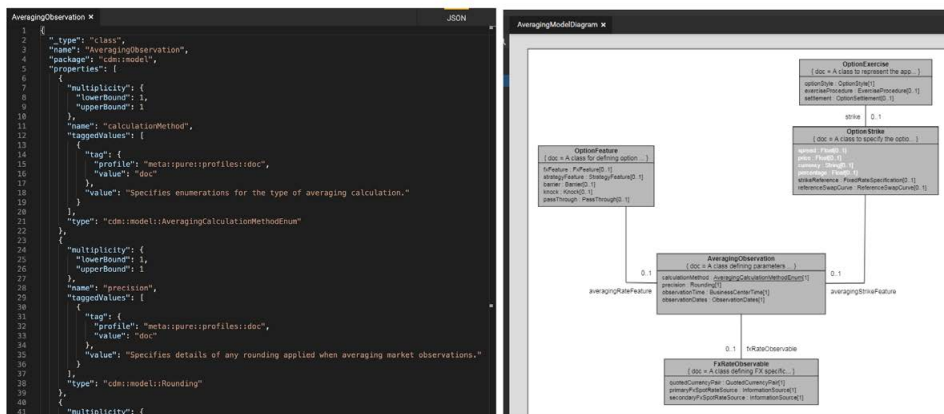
AveragingObservation ×
JSON

1 {
2 "_type": "class",
3 "name": "AveragingObservation",
4 "package": "cdm::model",
5 "properties": [
6 {
7 "multiplicity": {
8 "lowerBound": 1,
9 "upperBound": 1
10 },
11 "name": "calculationMethod",
12 "taggedValues": [
13 {
14 "tag": {
15 "profile": "meta::pure::profiles::doc",
16 "value": "doc"
17 },
18 "value": "Specifies enumerations for the type of averaging calculation."
19 }
20 ],
21 "type": "cdm::model::AveragingCalculationMethodEnum"
22 },
23 {
24 "multiplicity": {
25 "lowerBound": 1,
26 "upperBound": 1
27 },
28 "name": "precision",
29 "taggedValues": [
30 {
31 "tag": {
32 "profile": "meta::pure::profiles::doc",
33 "value": "doc"
34 },
35 "value": "Specifies details of any rounding applied when averaging market observations."
36 }
37 ],
38 "type": "cdm::model::Rounding"
39 },
40 {
41 "multiplicity": {

AveragingModelDiagram ×

OptionExercise
{ doc = A class to represent the app... }
optionStyle : OptionStyle[1]
exerciseProcedure : ExerciseProcedure[0..1]
settlement : OptionSettlement[0..1]

strike 0..1

OptionStrike
{ doc = A class to specify the optio... }
spread : Float[0..1]
price : Float[0..1]
currency : String[0..1]
percentage : Float[0..1]
strikeReference : FixedRateSpecification[0..1]
referenceSwapCurve : ReferenceSwapCurve[0..1]

OptionFeature
{ doc = A class for defining option ... }
fxFeature : FxFeature[0..1]
strategyFeature : StrategyFeature[0..1]
barrier : Barrier[0..1]
knock : Knock[0..1]
passThrough : PassThrough[0..1]

AveragingObservation
{ doc = A class defining parameters ... }
calculationMethod : AveragingCalculationMethodEnum[1]
precision : Rounding[1]
observationTime : BusinessCenterTime[1]
observationDates : ObservationDates[1]

0..1
averagingRateFeature

0..1
averagingStrikeFeature

0..1 fxRateObservable

FxRateObservable
{ doc = A class defining FX specific... }
quotedCurrencyPair : QuotedCurrencyPair[1]
primaryFxSpotRateSource : InformationSource[1]
secondaryFxSpotRateSource : InformationSource[1]